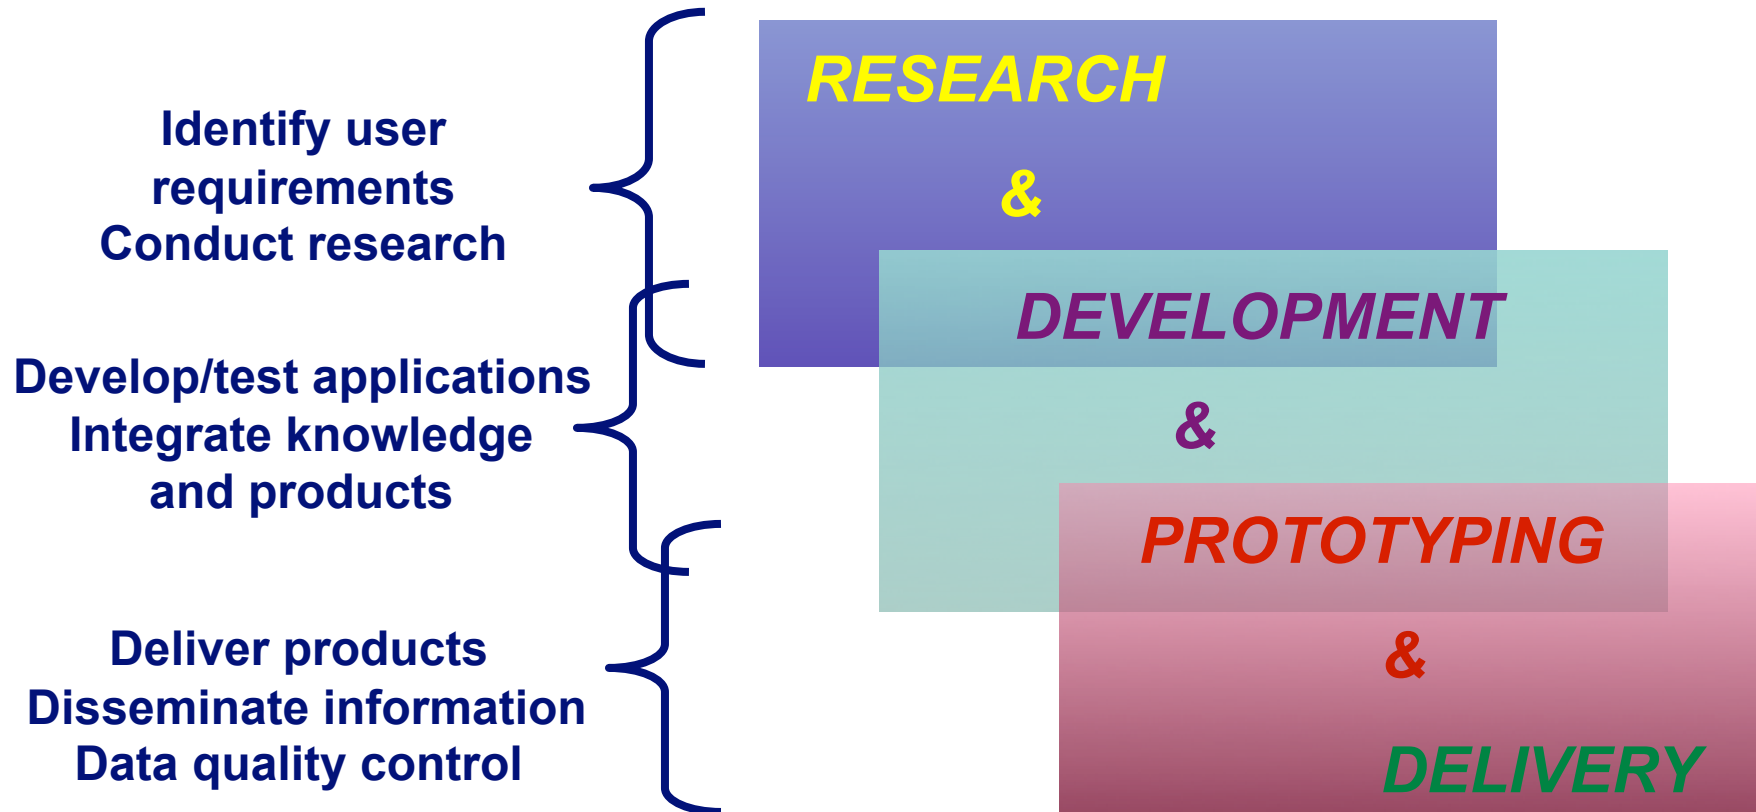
Identify user requirements
Conduct research

Develop/test applications
Integrate knowledge and products

Deliver products
Disseminate information
Data quality control

RESEARCH

&

DEVELOPMENT

&

PROTOTYPING

&

DELIVERY